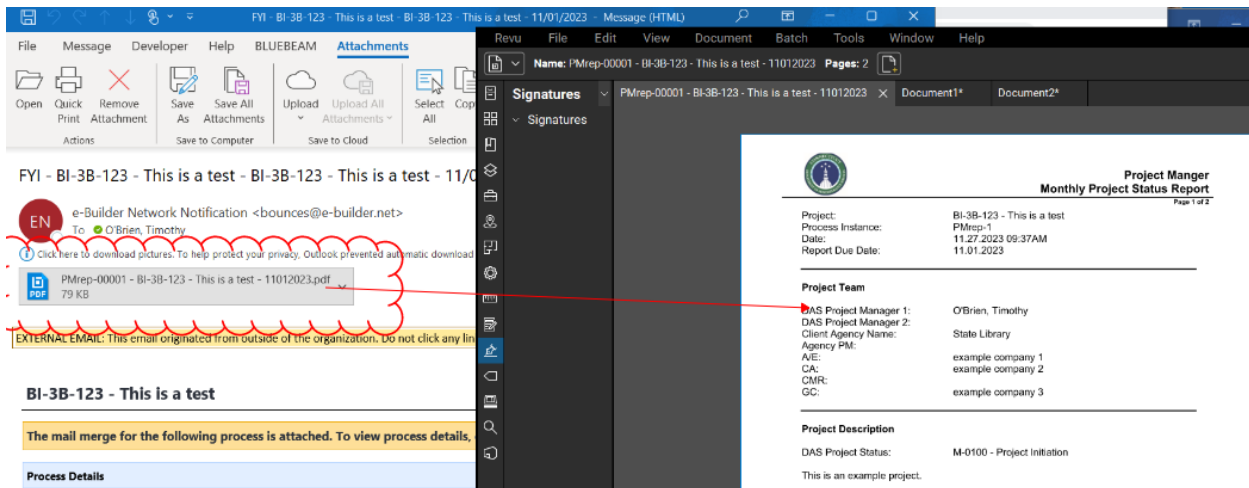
FYI - BI-3B-123 - This is a test - BI-3B-123 - This is a test - 11/01/2023 - Message (HTML)

File Message Developer Help BLUEBEAM Attachments

Open Quick Print Remove Attachment Save As Save All Attachments Upload Upload All Attachments Select All Cop

Actions Save to Computer Save to Cloud Selection

FYI - BI-3B-123 - This is a test - BI-3B-123 - This is a test - 11/0

EN e-Builder Network Notification <bounces@e-builder.net>
To O'Brien, Timothy

Click here to download pictures. To help protect your privacy, Outlook prevented automatic download

PMrep-00001 - BI-3B-123 - This is a test - 11012023.pdf
79 KB

EXTERNAL EMAIL: This email originated from outside of the organization. Do not click any lin

BI-3B-123 - This is a test

The mail merge for the following process is attached. To view process details,

Process Details

Revu File Edit View Document Batch Tools Window Help

Name: PMrep-00001 - BI-3B-123 - This is a test - 11012023 Pages: 2

Signatures
Signatures

PMrep-00001 - BI-3B-123 - This is a test - 11012023 Document1* Document2*

Project Manger
Monthly Project Status Report
Page 1 of 2

| | |
|---|---|
| Project: | BI-3B-123 - This is a test |
| Process Instance: | PMrep-1 |
| Date: | 11.27.2023 09:37AM |
| Report Due Date: | 11.01.2023 |

Project Team

| | |
|---|---|
| DAS Project Manager 1: | O'Brien, Timothy |
| DAS Project Manager 2: | |
| Client Agency Name: | State Library |
| Agency PM: | |
| A/E: | example company 1 |
| CA: | example company 2 |
| CMR: | |
| GC: | example company 3 |

Project Description

DAS Project Status: M-0100 - Project Initiation

This is an example project.